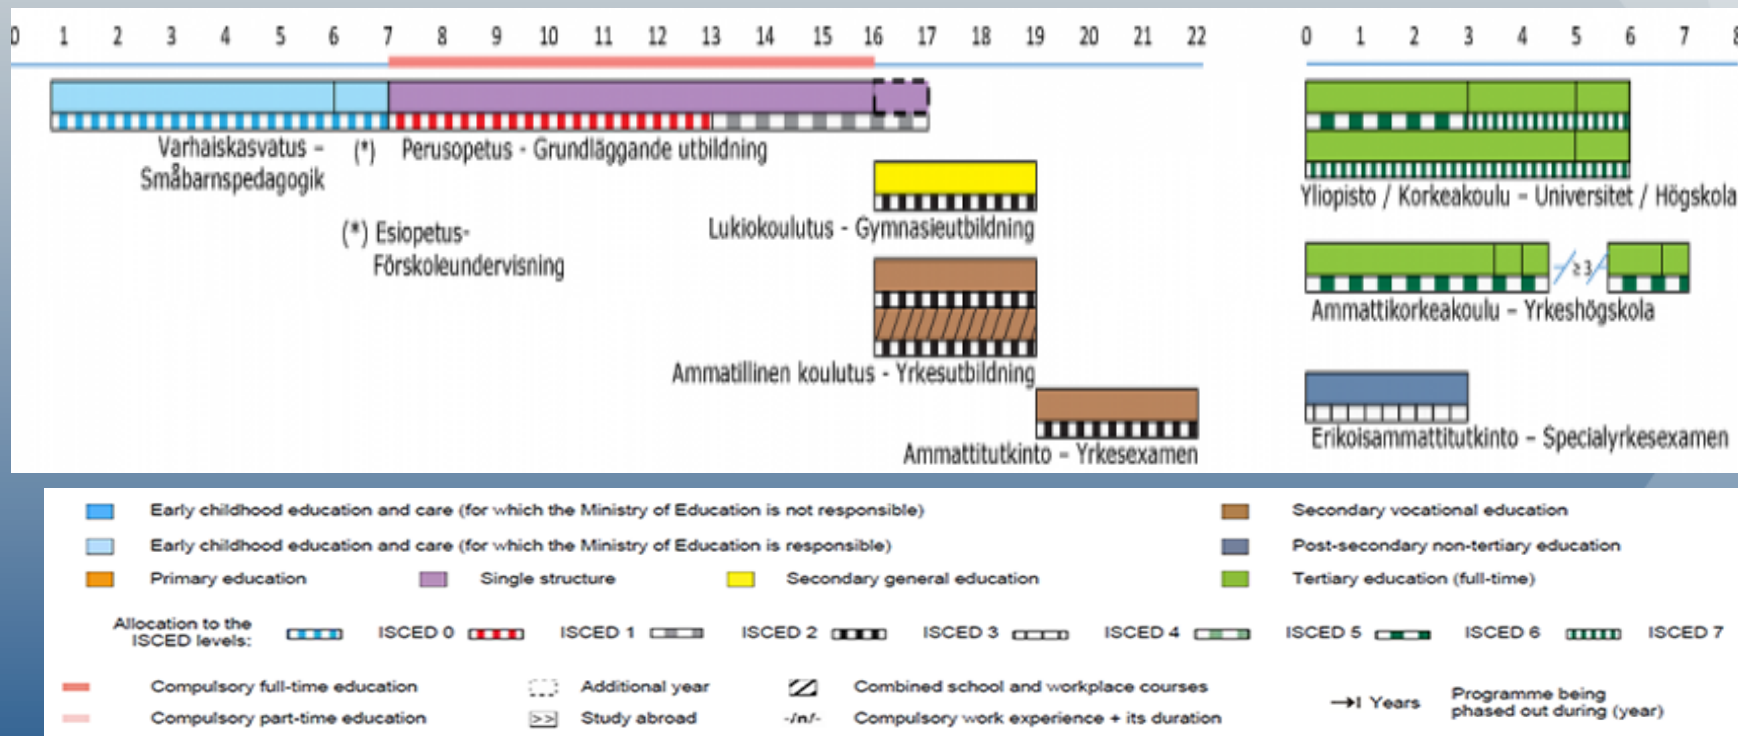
0 1 2 3 4 5 6 7 8 9 10 11 12 13 14 15 16 17 18 19 20 21 22

0 1 2 3 4 5 6 7 8

Varhaiskasvatus - Småbarnspedagogik

(*)

Perusopetus - Grundläggande utbildning

(*) Esiopetus- Förskoleundervisning

Lukiokoulutus - Gymnasieutbildning

Ammatillinen koulutus - Yrkesutbildning

Ammattitutkinto - Yrkesexamen

Yliopisto / Korkeakoulu - Universitet / Högskola

≥3

Ammattikorkeakoulu - Yrkeshögskola

Erikoisammattitutkinto - Specialyrkesexamen

Early childhood education and care (for which the Ministry of Education is not responsible)

Early childhood education and care (for which the Ministry of Education is responsible)

Primary education

Single structure

Secondary general education

Secondary vocational education

Post-secondary non-tertiary education

Tertiary education (full-time)

Allocation to the ISCED levels:

ISCED 0

ISCED 1

ISCED 2

ISCED 3

ISCED 4

ISCED 5

ISCED 6

ISCED 7

Compulsory full-time education

Compulsory part-time education

Additional year

Study abroad

Combined school and workplace courses

Compulsory work experience + its duration

-/n/-

Years

Programme being phased out during (year)